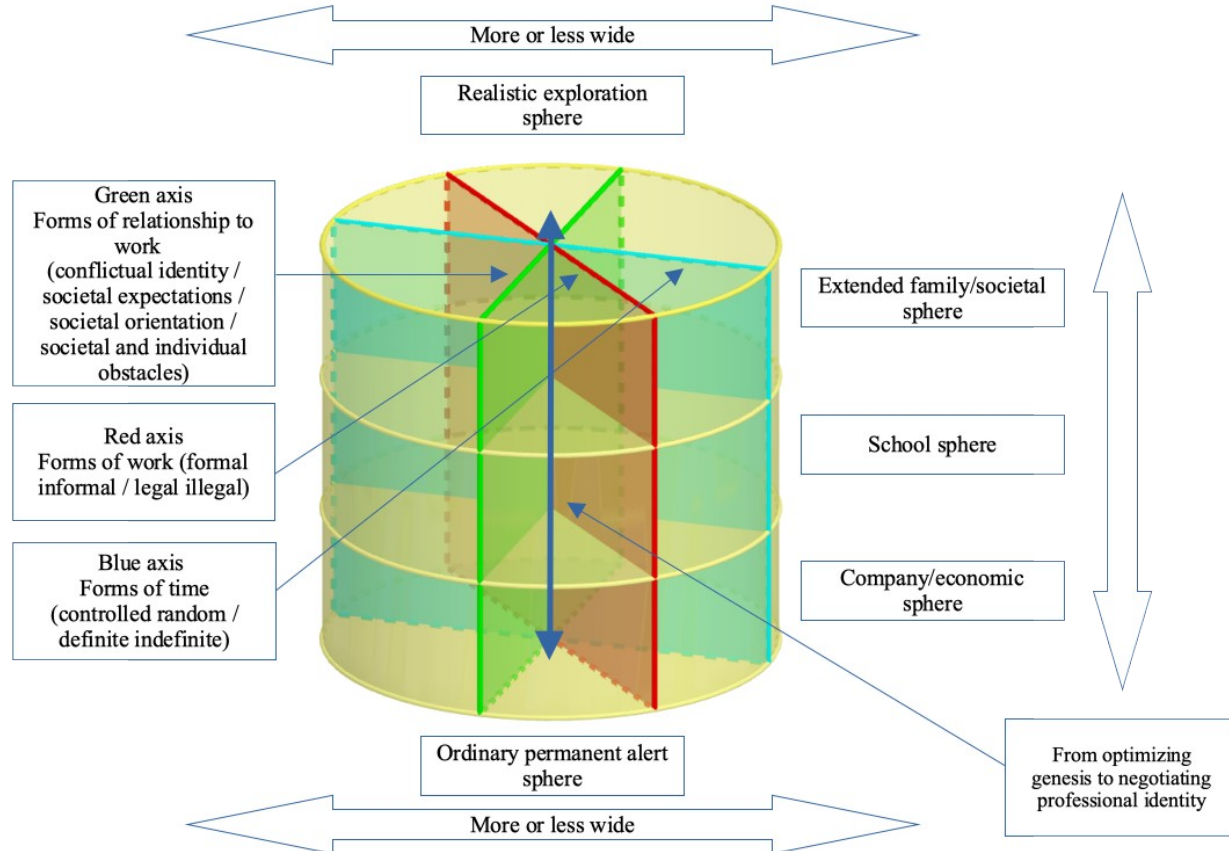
More or less wide

Realistic exploration sphere

Green axis
Forms of relationship to work
(conflictual identity / societal expectations / societal orientation / societal and individual obstacles)

Red axis
Forms of work (formal informal / legal illegal)

Blue axis
Forms of time
(controlled random / definite indefinite)

Extended family/societal sphere

School sphere

Company/economic sphere

Ordinary permanent alert sphere

From optimizing genesis to negotiating professional identity

More or less wide